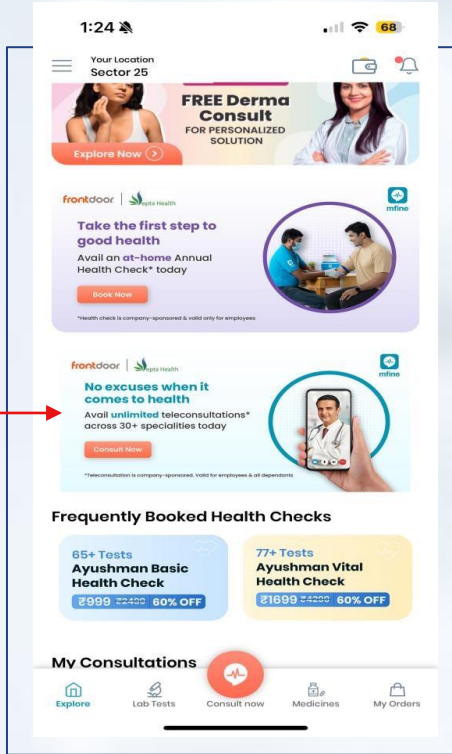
1:24

68

Your Location
Sector 25

FREE Derma Consult
FOR PERSONALIZED SOLUTION

Explore Now

frontdoor | Septa Health

mfine

Take the first step to good health

Avail an at-home Annual Health Check* today

Book Now

*Health check is company-sponsored & valid only for employees

frontdoor | Septa Health

mfine

No excuses when it comes to health

Avail unlimited teleconsultations* across 30+ specialities today

Consult Now

*Teleconsultation is company-sponsored. Valid for employees & all dependants

Frequently Booked Health Checks

65+ Tests
Ayushman Basic Health Check
₹999 ₹2400 60% OFF

77+ Tests
Ayushman Vital Health Check
₹1699 ₹4200 60% OFF

My Consultations

Explore

Lab Tests

Consult now

Medicines

My Orders